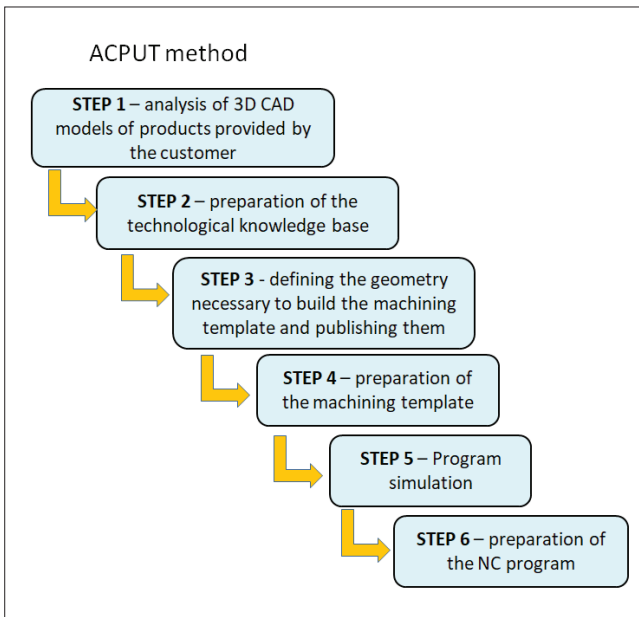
ACPUT method

STEP 1 – analysis of 3D CAD models of products provided by the customer

STEP 2 – preparation of the technological knowledge base

STEP 3 - defining the geometry necessary to build the machining template and publishing them

STEP 4 – preparation of the machining template

STEP 5 – Program simulation

STEP 6 – preparation of the NC program